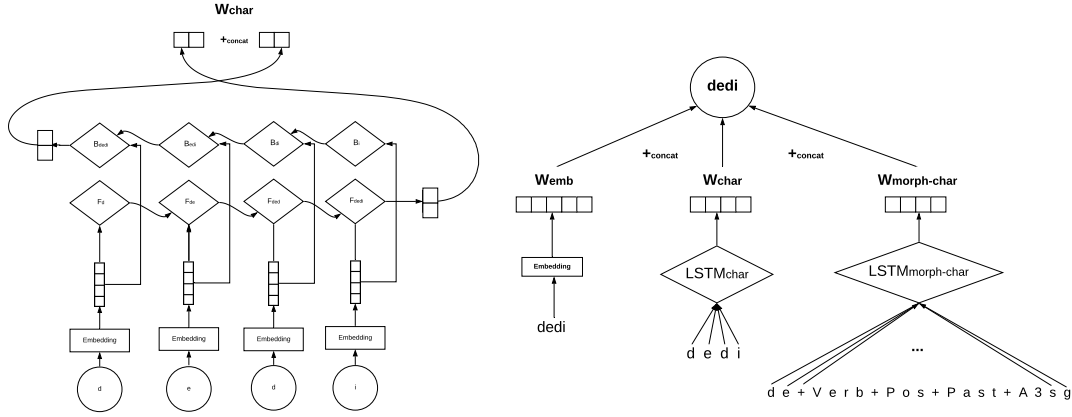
$W_{char}$

$+_{concat}$

$B_{dedi}$ $B_{edi}$ $B_{di}$ $B_{i}$

$F_{d}$ $F_{de}$ $F_{ded}$ $F_{dedi}$

Embedding Embedding Embedding Embedding

d e d i

dedi

$+_{concat}$ $+_{concat}$

$W_{emb}$ $W_{char}$ $W_{morph\text{-}char}$

Embedding

$LSTM_{char}$

$LSTM_{morph\text{-}char}$

dedi

d e d i

...

d e + V e r b + P o s + P a s t + A 3 s g